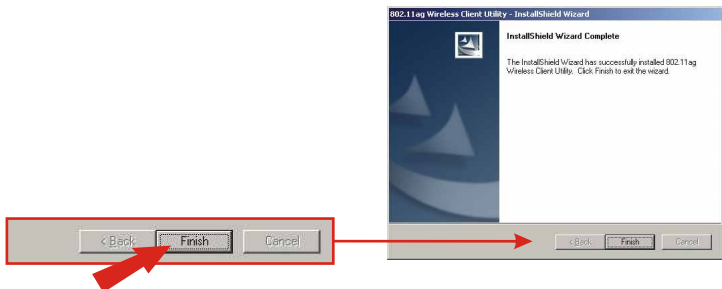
802.11ag Wireless Client Utility - InstallShield Wizard

InstallShield Wizard Complete

The InstallShield Wizard has successfully installed 802.11ag Wireless Client Utility. Click Finish to exit the wizard.

< Back Finish Cancel

< Back Finish Cancel